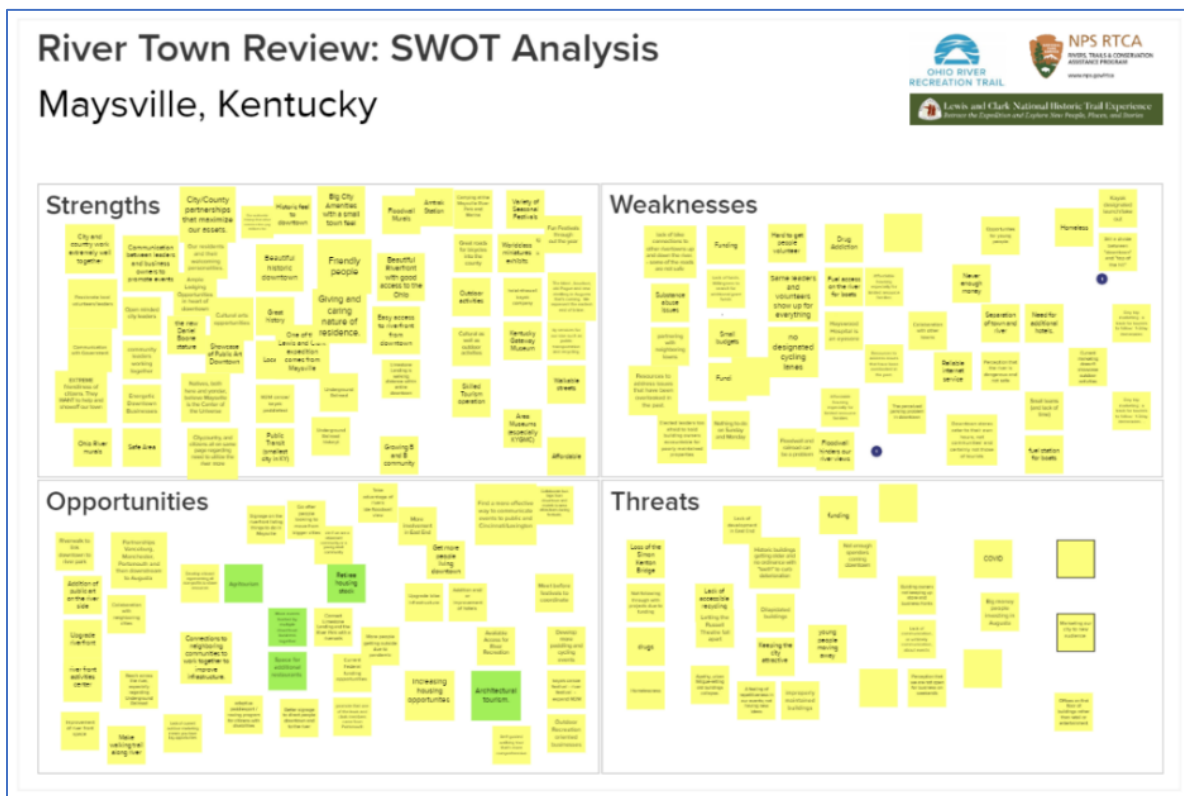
River Town Review: SWOT Analysis

Maysville, Kentucky

OHIO RIVER RECREATION TRAIL

NPS RTCA
RIVERS, TRAILS & CONSERVATION ASSISTANCE PROGRAM
www.nps.gov/rtca

Lewis and Clark National Historic Trail Experience
Retrace the Expedition and Explore New People, Places, and Stories

Strengths

City and country work extremely well together

City/County partnerships that maximize our assets.

Communication between leaders and business owners to promote events

Historic feel to downtown

Big City Amenities with a small town feel

Floodwall Murals

Amtrak Station

Variety of Seasonal Festivals

Fun Festivals through out the year

Beautiful historic downtown

Friendly people

Beautiful Riverfront with good access to the Ohio

Good roads for bicycles into the county

Worldclass miniatures exhibits

Open minded city leaders

Cultural arts opportunities

the new Daniel Boone statue

Great history

Giving and caring nature of residence.

Easy access to riverfront from downtown

Outdoor activities

Kentucky Gateway Museum

Community leaders working together

Showcase of Public Art Downtown

One of 6 Lewis and Clark expedition comes from Maysville

Energetic Downtown Businesses

Skilled Tourism operation

Walkable streets

Public Transit (smallest city in KY)

Area Museums especially KYGMC

Ohio River murals

Safe Area

Growing B and B community

Affordable

Weaknesses

Funding

Hard to get people volunteer

Drug Addiction

Homeless

Substance abuse issues

Same leaders and volunteers show up for everything

Fuel access on the river for boats

Never enough money

Small budgets

no designated cycling lanes

Separation of town and river

Need for additional hotels

Reliable internet service

Fund

Floodwall and railroad can be a problem

Floodwall hinders our river views.

fuel station for boats

Opportunities

Addition of boat/cart on the river side

Upgrade riverfront

river front activities center

Agritourism

Relieve housing stock

Get more people living downtown

Connections to neighboring communities to work together to improve infrastructure.

Space for additional restaurants

Increasing housing opportunities

Architectural tourism

Make walking trail along river

Threats

funding

Loss of the Simon Kenton Bridge

Lack of accessible recycling

COVID

drugs

Dilapidated buildings

Keeping the city attractive

young people moving away

Big money people investing in Augusta

Improperly maintained buildings

Marketing our city to new audience